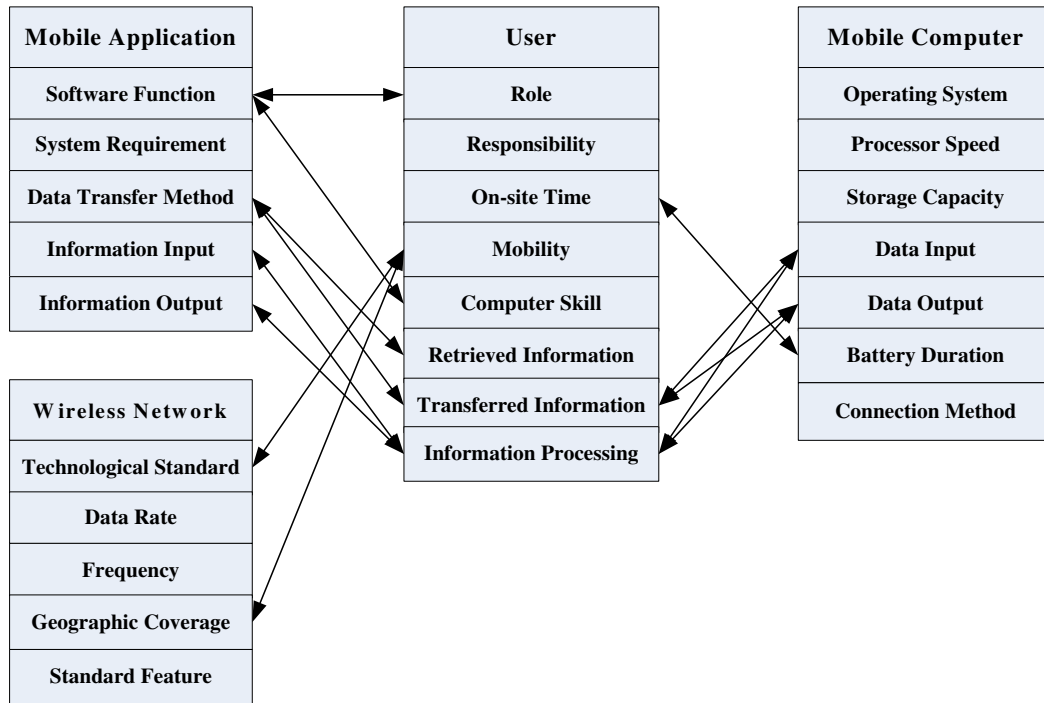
Mobile Application
Software Function
System Requirement
Data Transfer Method
Information Input
Information Output

Wireless Network
Technological Standard
Data Rate
Frequency
Geographic Coverage
Standard Feature

User
Role
Responsibility
On-site Time
Mobility
Computer Skill
Retrieved Information
Transferred Information
Information Processing

Mobile Computer
Operating System
Processor Speed
Storage Capacity
Data Input
Data Output
Battery Duration
Connection Method